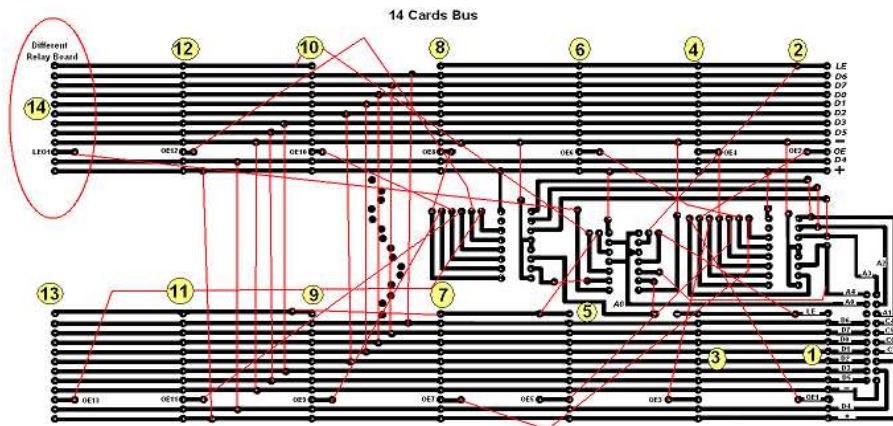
14 Cards Bus

Different Relay Board

14

12

10

8

6

4

2

LE
D6
D7
D0
D1
D2
D3
D5
—
OE
D4
+

LE01

OE12

OE10

OE8

OE6

OE4

OE2

13

11

9

7

5

3

1

A0

A2

A3

A4

A5

A1

LE

D6

D7

D0

D1

D2

D3

D5

—

D4

+

OE13

OE11

OE9

OE7

OE5

OE3

OE1